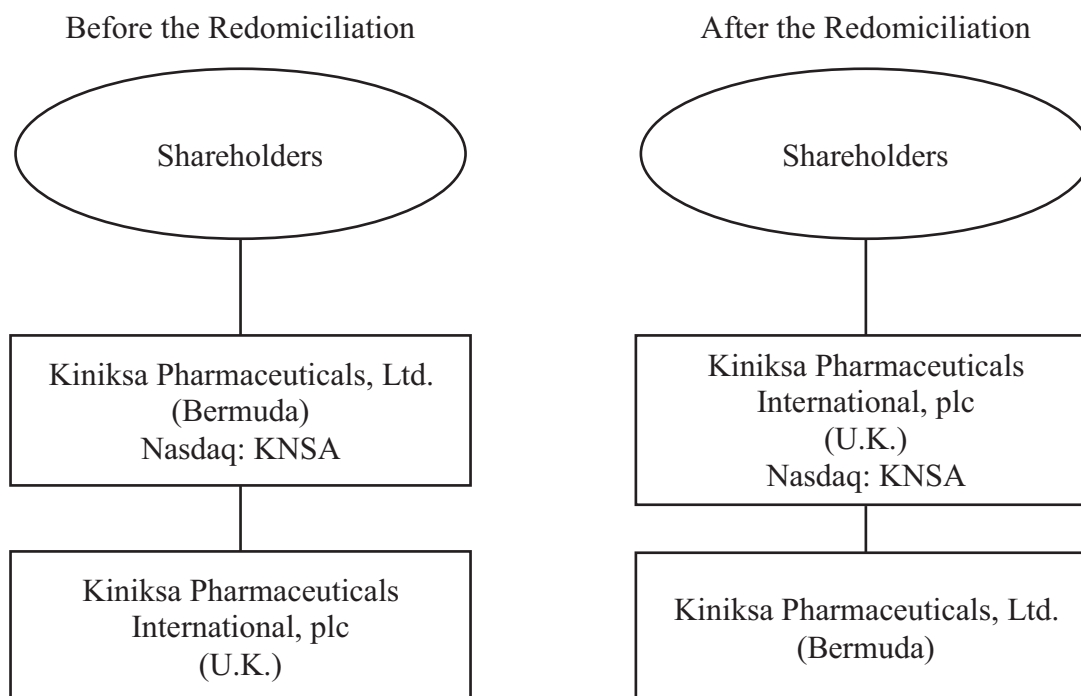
Before the Redomiciliation

Shareholders

Kiniksa Pharmaceuticals, Ltd.
(Bermuda)
Nasdaq: KNSA

Kiniksa Pharmaceuticals
International, plc
(U.K.)

After the Redomiciliation

Shareholders

Kiniksa Pharmaceuticals
International, plc
(U.K.)
Nasdaq: KNSA

Kiniksa Pharmaceuticals, Ltd.
(Bermuda)